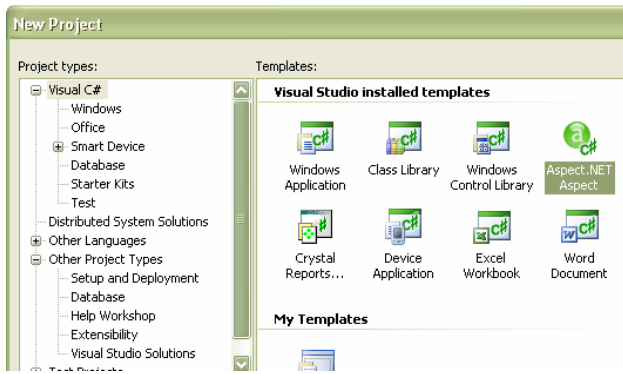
New Project

Project types:

Visual C#
Windows
Office
Smart Device
Database
Starter Kits
Test
Distributed System Solutions
Other Languages
Other Project Types
Setup and Deployment
Database
Help Workshop
Extensibility
Visual Studio Solutions
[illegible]

Templates:

Visual Studio installed templates

Windows Application
Class Library
Windows Control Library
Aspect.NET Aspect
Crystal Reports...
Device Application
Excel Workbook
Word Document

My Templates